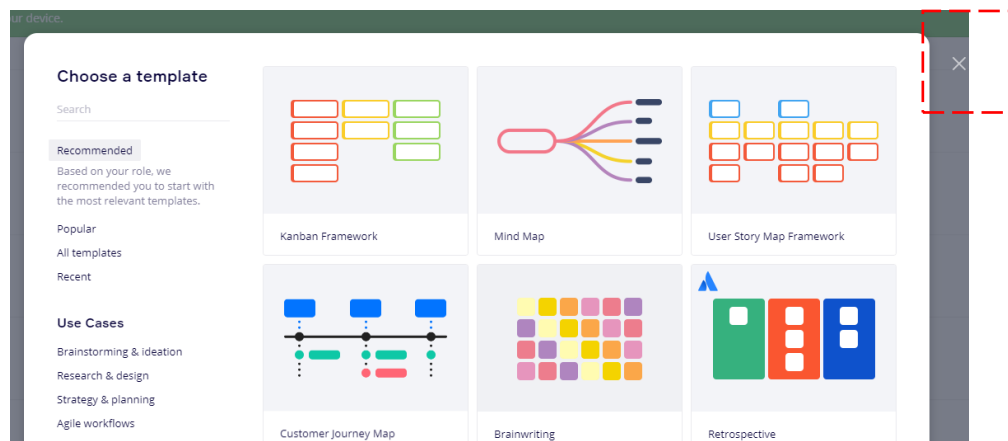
ur device.

Choose a template

Search

Recommended

Based on your role, we recommended you to start with the most relevant templates.

Popular

All templates

Recent

Use Cases

Brainstorming & ideation

Research & design

Strategy & planning

Agile workflows

Kanban Framework

Mind Map

User Story Map Framework

Customer Journey Map

Brainwriting

Retrospective